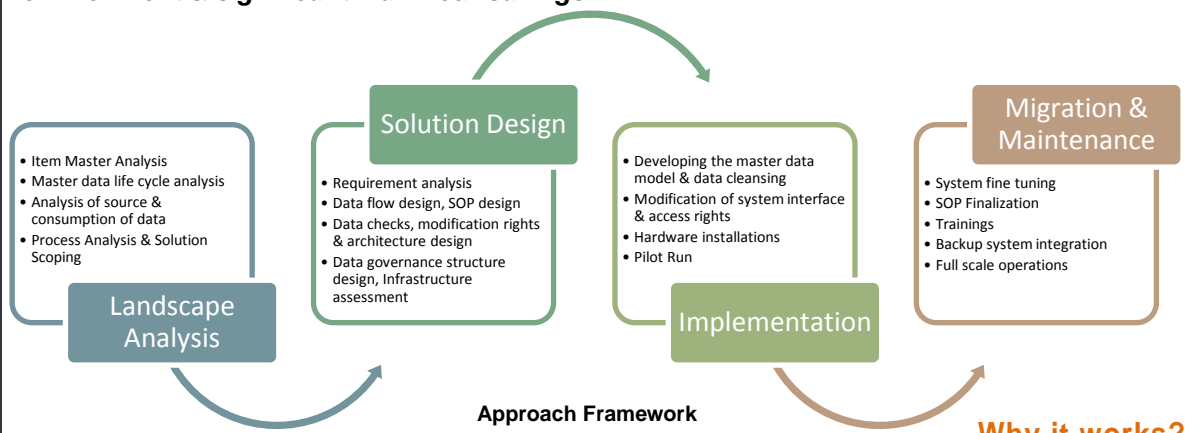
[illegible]

• Item Master Analysis
• Master data life cycle analysis
• Analysis of source & consumption of data
• Process Analysis & Solution Scoping

Landscape Analysis

Solution Design

• Requirement analysis
• Data flow design, SOP design
• Data checks, modification rights & architecture design
• Data governance structure design, Infrastructure assessment

• Developing the master data model & data cleansing
• Modification of system interface & access rights
• Hardware installations
• Pilot Run

Implementation

Migration & Maintenance

• System fine tuning
• SOP Finalization
• Trainings
• Backup system integration
• Full scale operations

Approach Framework

Why it works?